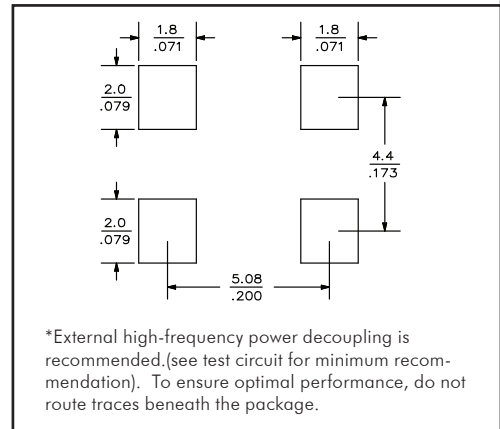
$\frac{1.8}{.071}$

$\frac{1.8}{.071}$

$\frac{2.0}{.079}$

$\frac{4.4}{.173}$

$\frac{2.0}{.079}$

$\frac{5.08}{.200}$

*External high-frequency power decoupling is recommended.(see test circuit for minimum recommendation). To ensure optimal performance, do not route traces beneath the package.